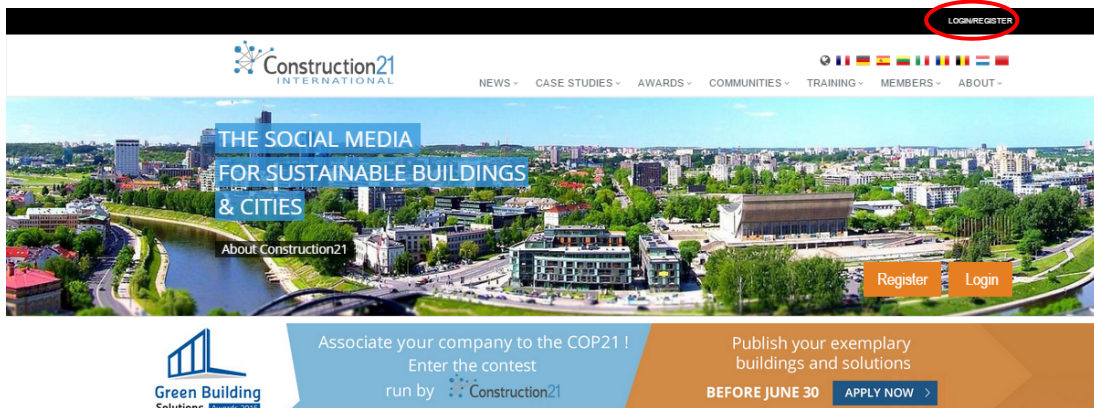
LOGIN/REGISTER

Construction21
INTERNATIONAL

NEWS CASE STUDIES AWARDS COMMUNITIES TRAINING MEMBERS ABOUT

THE SOCIAL MEDIA FOR SUSTAINABLE BUILDINGS & CITIES

About Construction21

Register Login

Green Building Solutions Awards 2015

Associate your company to the COP21 ! Enter the contest run by Construction21

Publish your exemplary buildings and solutions

BEFORE JUNE 30 APPLY NOW